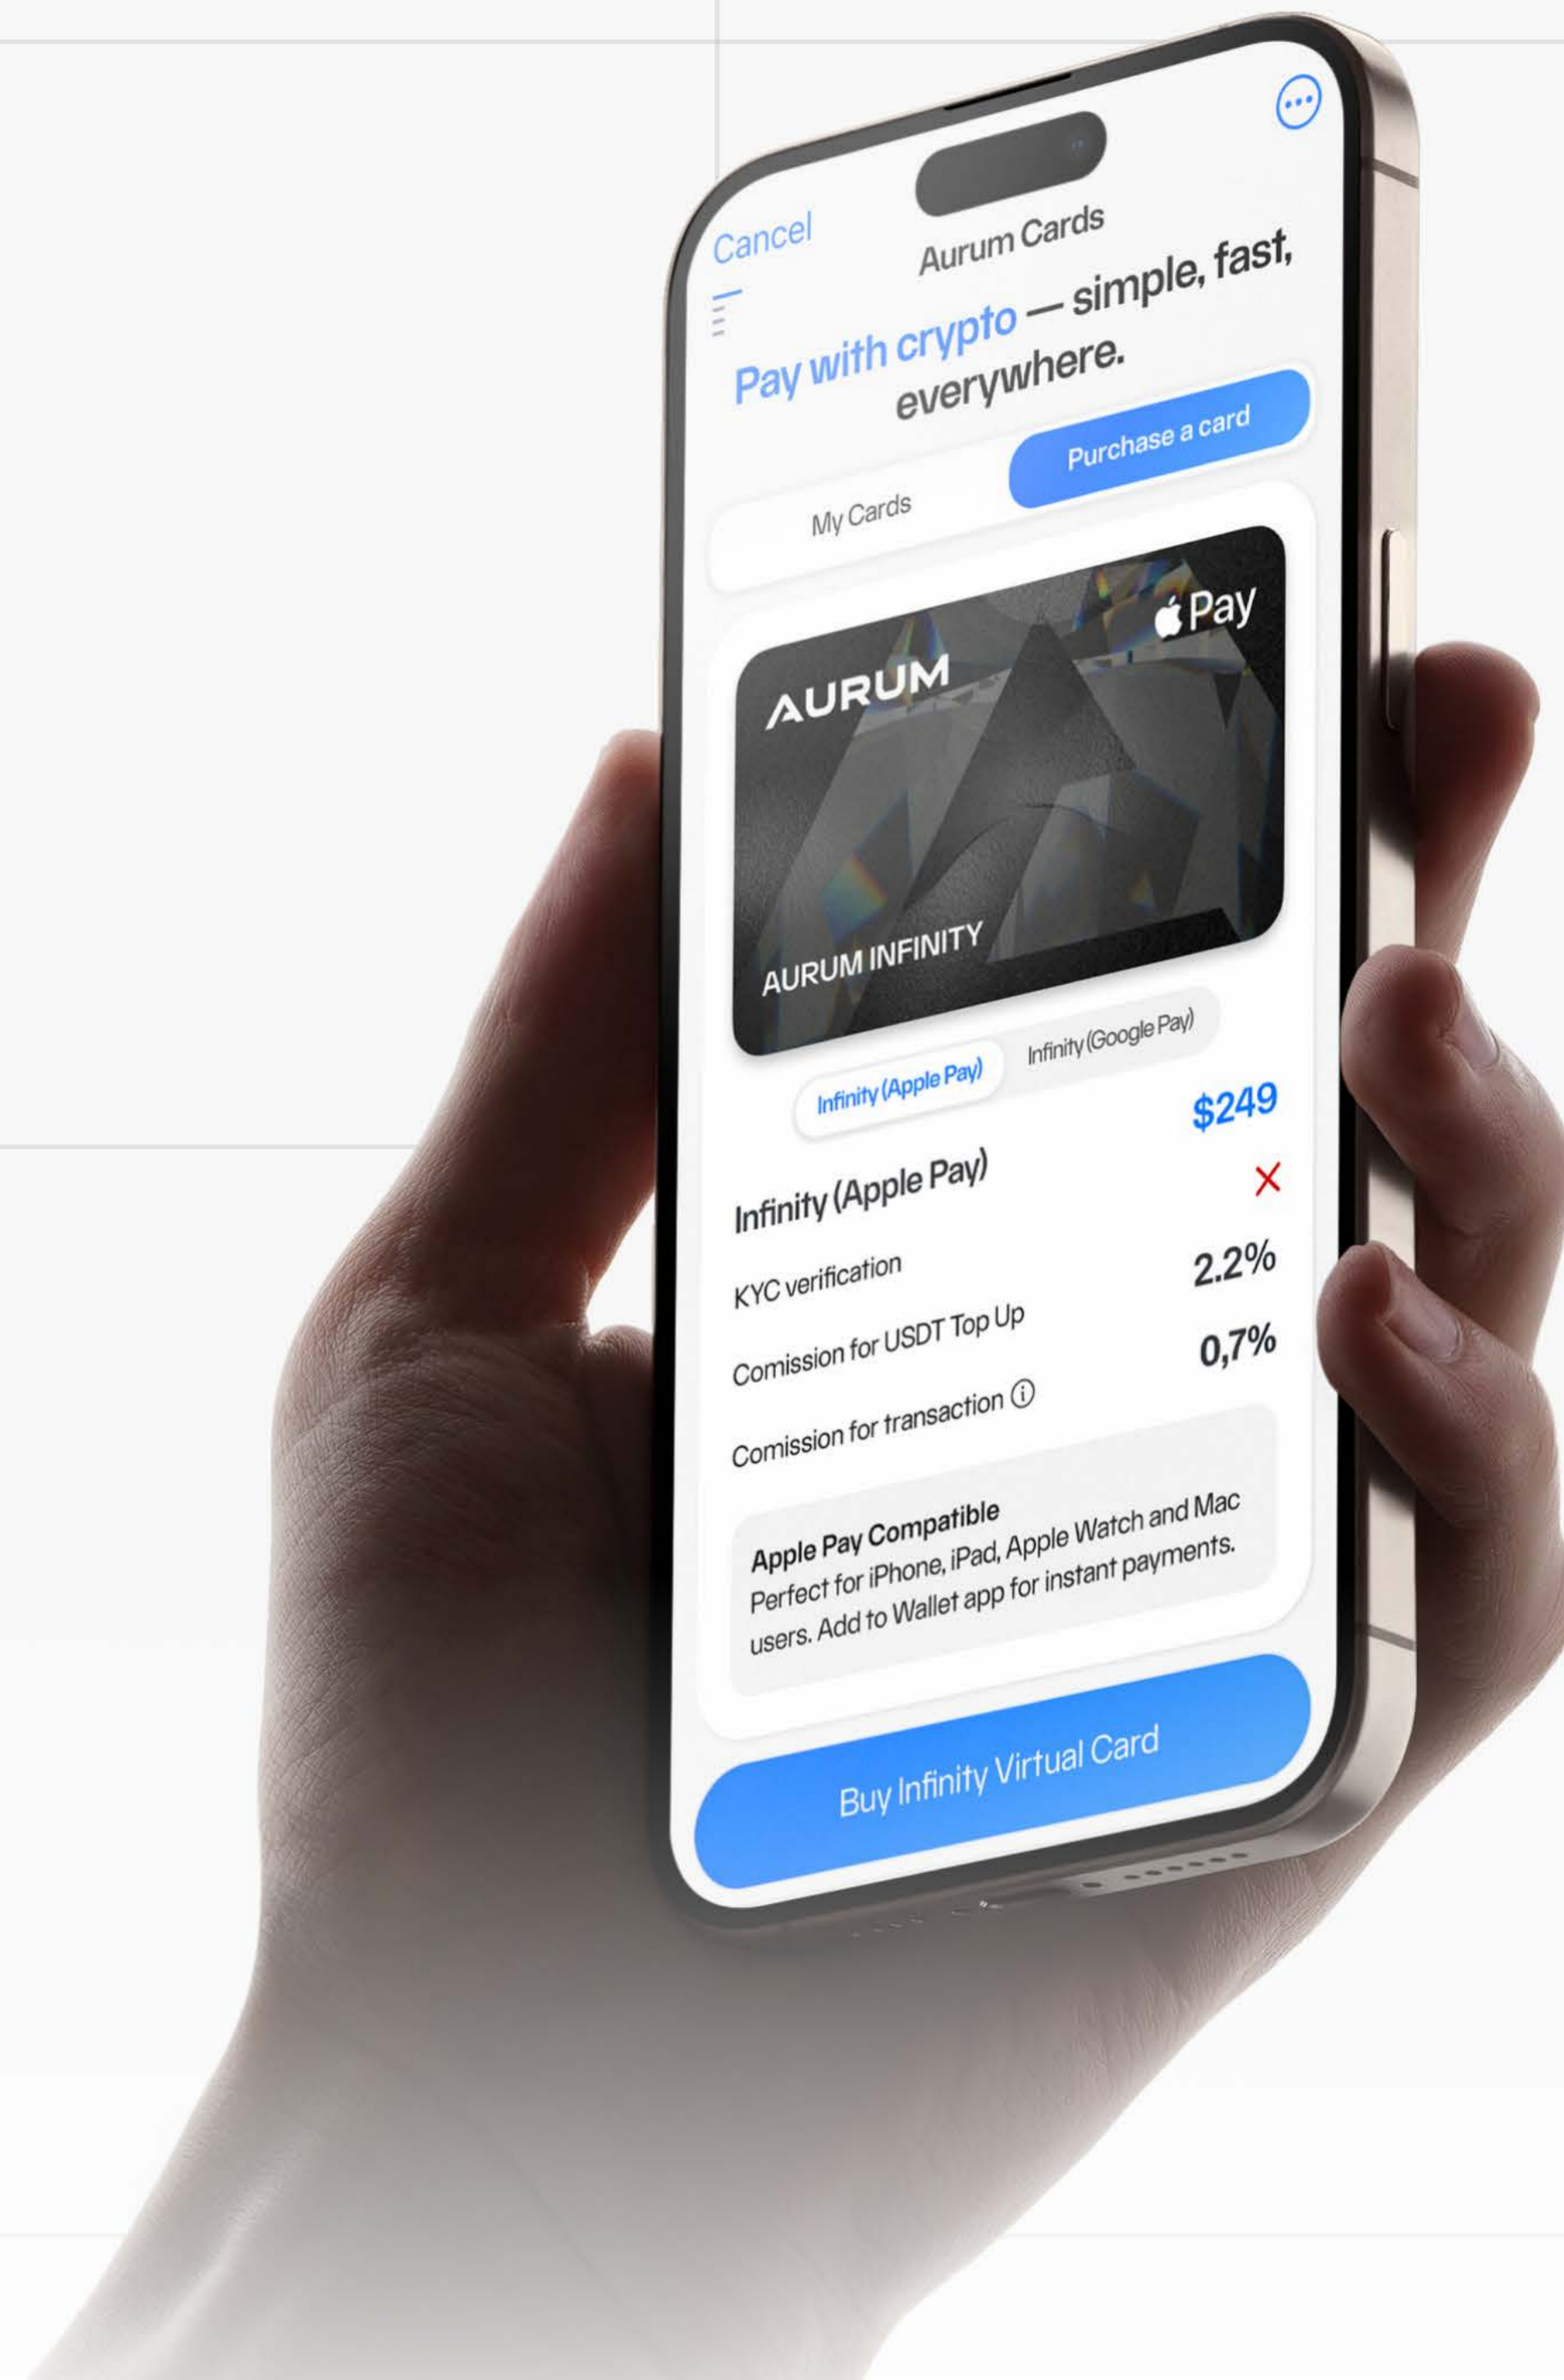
Cancel
Aurum Cards

Pay with crypto — simple, fast, everywhere.

My Cards
Purchase a card

Pay
AURUM
AURUM INFINITY

Infinity (Apple Pay)
Infinity (Google Pay)

Infinity (Apple Pay)
$249
KYC verification
×
Comission for USDT Top Up
2.2%
Comission for transaction ⓘ
0,7%

Apple Pay Compatible
Perfect for iPhone, iPad, Apple Watch and Mac users. Add to Wallet app for instant payments.

Buy Infinity Virtual Card